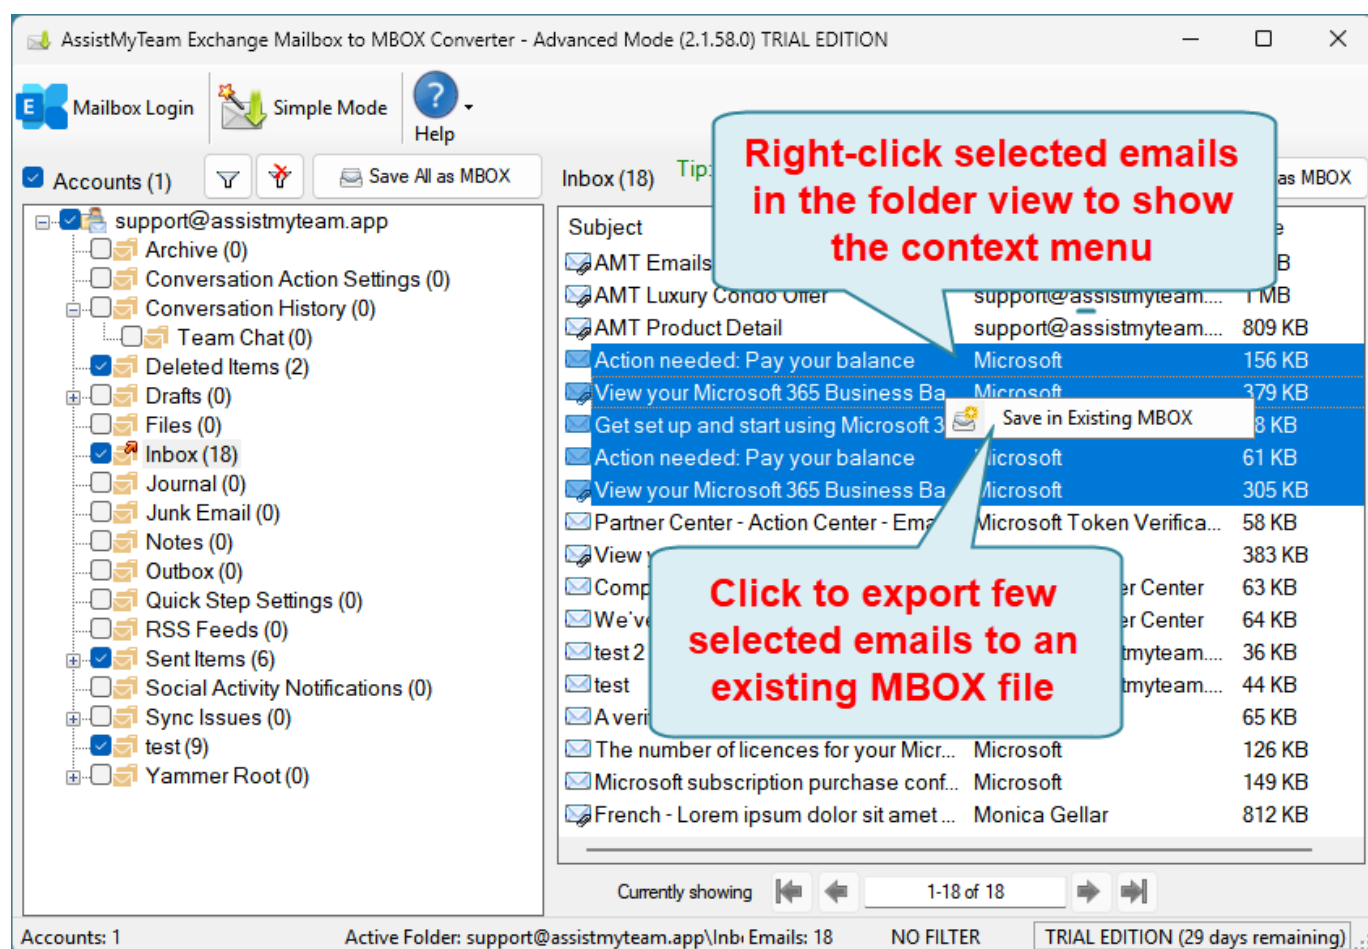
AssistMyTeam Exchange Mailbox to MBOX Converter - Advanced Mode (2.1.58.0) TRIAL EDITION

Mailbox Login
Simple Mode
Help

Accounts (1)
Save All as MBOX

support@assistmyteam.app
Archive (0)
Conversation Action Settings (0)
Conversation History (0)
Team Chat (0)
Deleted Items (2)
Drafts (0)
Files (0)
Inbox (18)
Journal (0)
Junk Email (0)
Notes (0)
Outbox (0)
Quick Step Settings (0)
RSS Feeds (0)
Sent Items (6)
Social Activity Notifications (0)
Sync Issues (0)
test (9)
Yammer Root (0)

Inbox (18)
Tip:
as MBOX

Right-click selected emails in the folder view to show the context menu

| Subject | | |
|---|---|---|
| AMT Emails | | B |
| AMT Luxury Condo Offer | support@assistmyteam.... | 1 MB |
| AMT Product Detail | support@assistmyteam.... | 809 KB |
| Action needed: Pay your balance | Microsoft | 156 KB |
| View your Microsoft 365 Business Ba | Microsoft | 379 KB |
| Get set up and start using Microsoft 3 | | 8 KB |
| Action needed: Pay your balance | Microsoft | 61 KB |
| View your Microsoft 365 Business Ba | Microsoft | 305 KB |
| Partner Center - Action Center - Ema | Microsoft Token Verifica... | 58 KB |
| View | | 383 KB |
| Comp | r Center | 63 KB |
| We've | r Center | 64 KB |
| test 2 | tmyteam.... | 36 KB |
| test | tmyteam.... | 44 KB |
| A veri | | 65 KB |
| The number of licences for your Micr... | Microsoft | 126 KB |
| Microsoft subscription purchase conf... | Microsoft | 149 KB |
| French - Lorem ipsum dolor sit amet ... | Monica Gellar | 812 KB |

Save in Existing MBOX

Click to export few selected emails to an existing MBOX file

Currently showing 1-18 of 18

Accounts: 1 Active Folder: support@assistmyteam.app\Inb Emails: 18 NO FILTER TRIAL EDITION (29 days remaining)